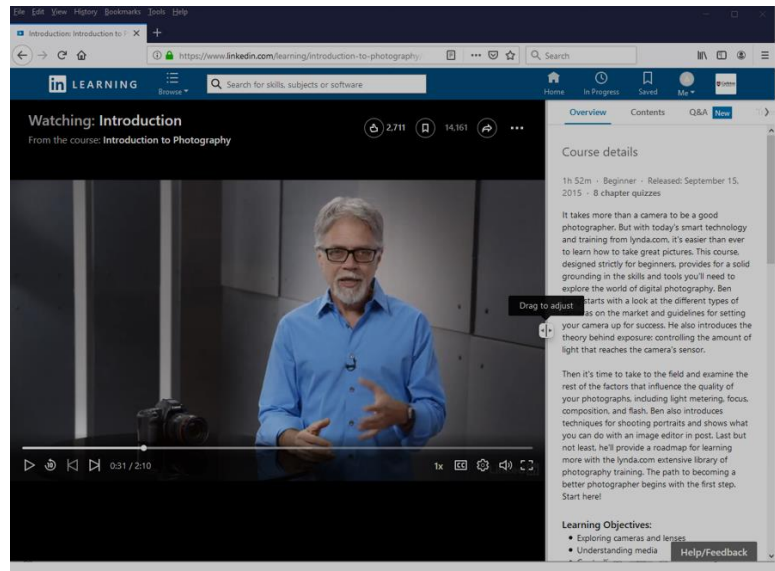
File Edit View History Bookmarks Tools Help

Introduction: Introduction to P ×

https://www.linkedin.com/learning/introduction-to-photography/

Search

in LEARNING

Browse

Search for skills, subjects or software

Home In Progress Saved Me

Watching: Introduction

From the course: Introduction to Photography

2,711 14,161

Overview Contents Q&A New

Course details

1h 52m · Beginner · Released: September 15, 2015 · 8 chapter quizzes

It takes more than a camera to be a good photographer. But with today's smart technology and training from lynda.com, it's easier than ever to learn how to take great pictures. This course, designed strictly for beginners, provides for a solid grounding in the skills and tools you'll need to explore the world of digital photography. Ben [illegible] starts with a look at the different types of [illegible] as on the market and guidelines for setting your camera up for success. He also introduces the theory behind exposure: controlling the amount of light that reaches the camera's sensor.

Drag to adjust

Then it's time to take to the field and examine the rest of the factors that influence the quality of your photographs, including light metering, focus, composition, and flash. Ben also introduces techniques for shooting portraits and shows what you can do with an image editor in post. Last but not least, he'll provide a roadmap for learning more with the lynda.com extensive library of photography training. The path to becoming a better photographer begins with the first step. Start here!

Learning Objectives:

• Exploring cameras and lenses
• Understanding media
• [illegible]

0:31 / 2:10

1x

Help/Feedback